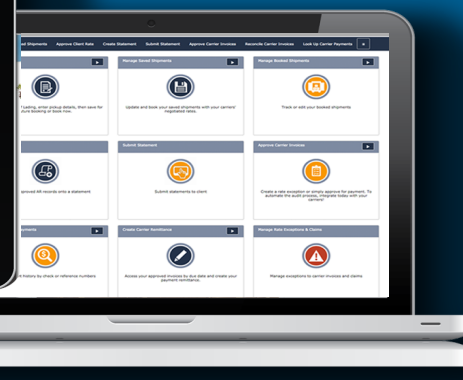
d Shipments Approve Client Rate Create Statement Submit Statement Approve Carrier Invoices Reconcile Carrier Invoices Look Up Carrier Payments »

Manage Saved Shipments

Manage Booked Shipments

f Lading, enter pickup details, then save for ture booking or book now.

Update and book your saved shipments with your carriers' negotiated rates.

Track or edit your booked shipments

Submit Statement

Approve Carrier Invoices

pproved AR records onto a statement

Submit statements to client

Create a rate exception or simply approve for payment. To automate the audit process, integrate today with your carriers!

yments

Create Carrier Remittance

Manage Rate Exceptions & Claims

t history by check or reference numbers

Access your approved invoices by due date and create your payment remittance.

Manage exceptions to carrier invoices and claims